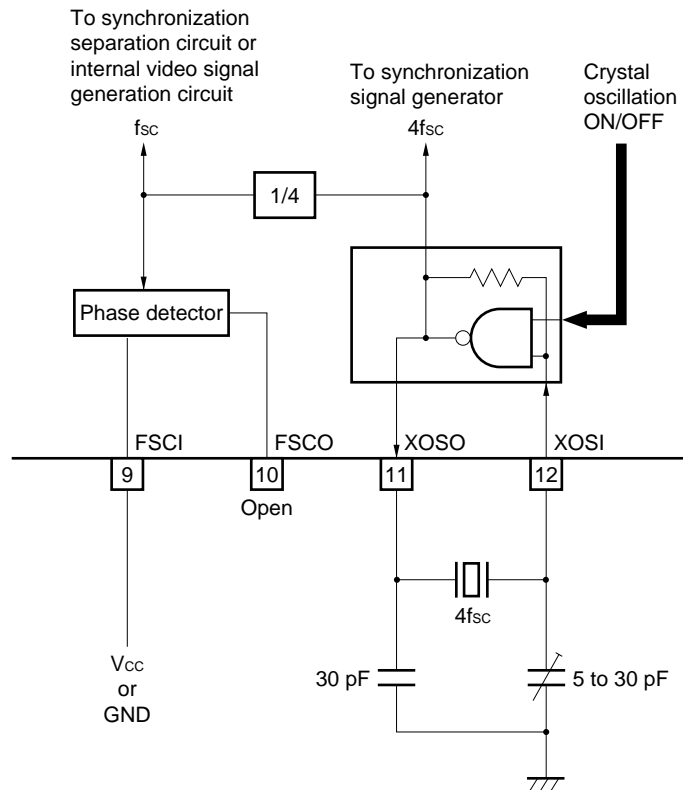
To synchronization separation circuit or internal video signal generation circuit

To synchronization signal generator

Crystal oscillation ON/OFF

$f_{SC}$

$4f_{SC}$

1/4

Phase detector

FSCI

FSCO

XOSO

XOSI

9

10

11

12

Open

$4f_{SC}$

$V_{CC}$ or GND

30 pF

5 to 30 pF